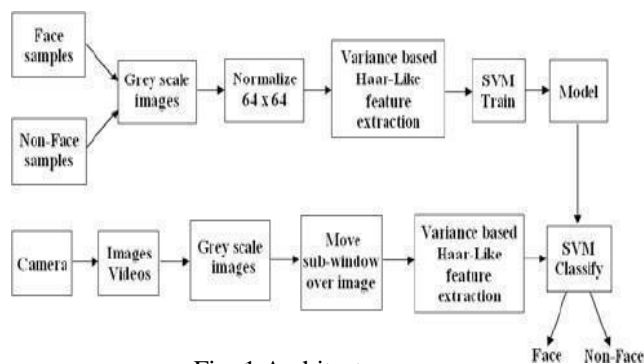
Face samples

Non-Face samples

Grey scale images

Normalize 64 x 64

Variance based Haar-Like feature extraction

SVM Train

Model

Camera

Images Videos

Grey scale images

Move sub-window over image

Variance based Haar-Like feature extraction

SVM Classify

Face

Non-Face

Fig. 1 Architecture